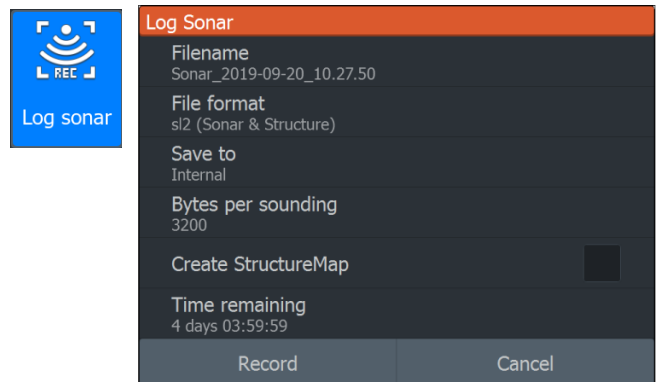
REC

Log sonar

Log Sonar

Filename
Sonar_2019-09-20_10.27.50

File format
sl2 (Sonar & Structure)

Save to
Internal

Bytes per sounding
3200

Create StructureMap

Time remaining
4 days 03:59:59

Record

Cancel